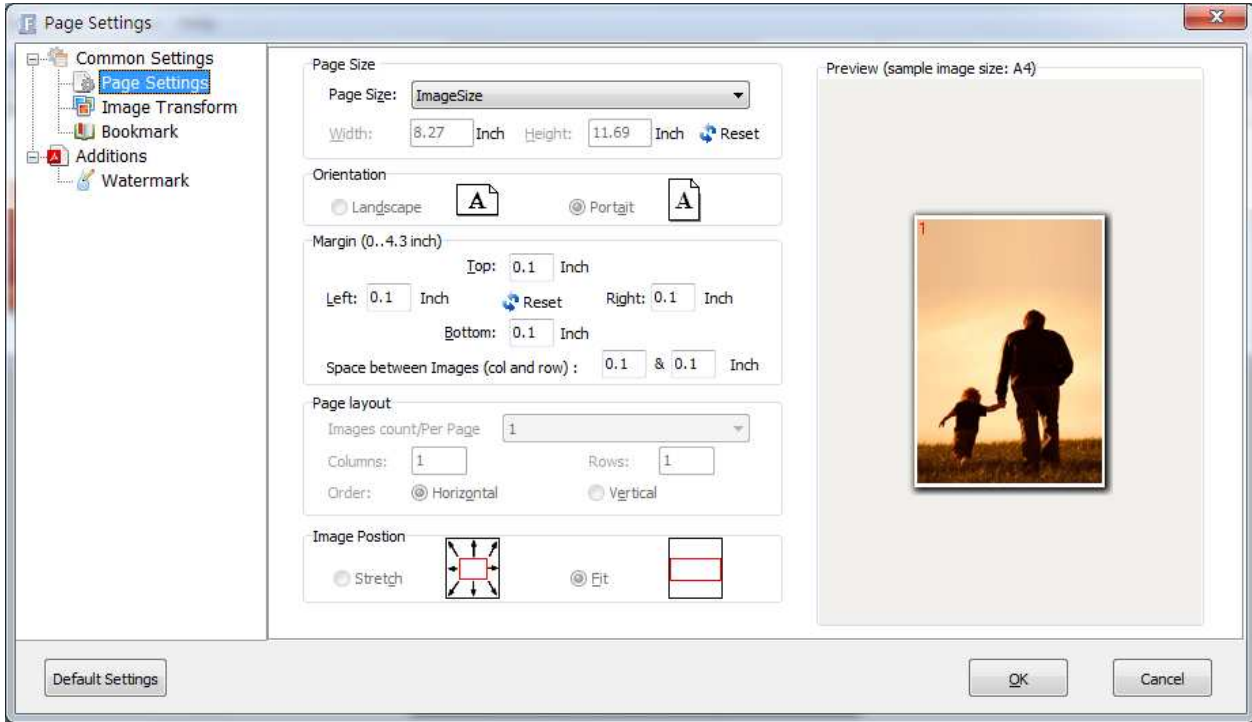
Page Settings

Common Settings
Page Settings
Image Transform
Bookmark
Additions
Watermark

Page Size
Page Size: ImageSize
Width: 8.27 Inch Height: 11.69 Inch Reset

Orientation
Landscape A
Portait A

Margin (0..4.3 inch)
Top: 0.1 Inch
Left: 0.1 Inch Reset Right: 0.1 Inch
Bottom: 0.1 Inch
Space between Images (col and row) : 0.1 & 0.1 Inch

Page layout
Images count/Per Page 1
Columns: 1 Rows: 1
Order: Horizontal Vertical

Image Postion
Stretch
Fit

Preview (sample image size: A4)
1

Default Settings
OK
Cancel